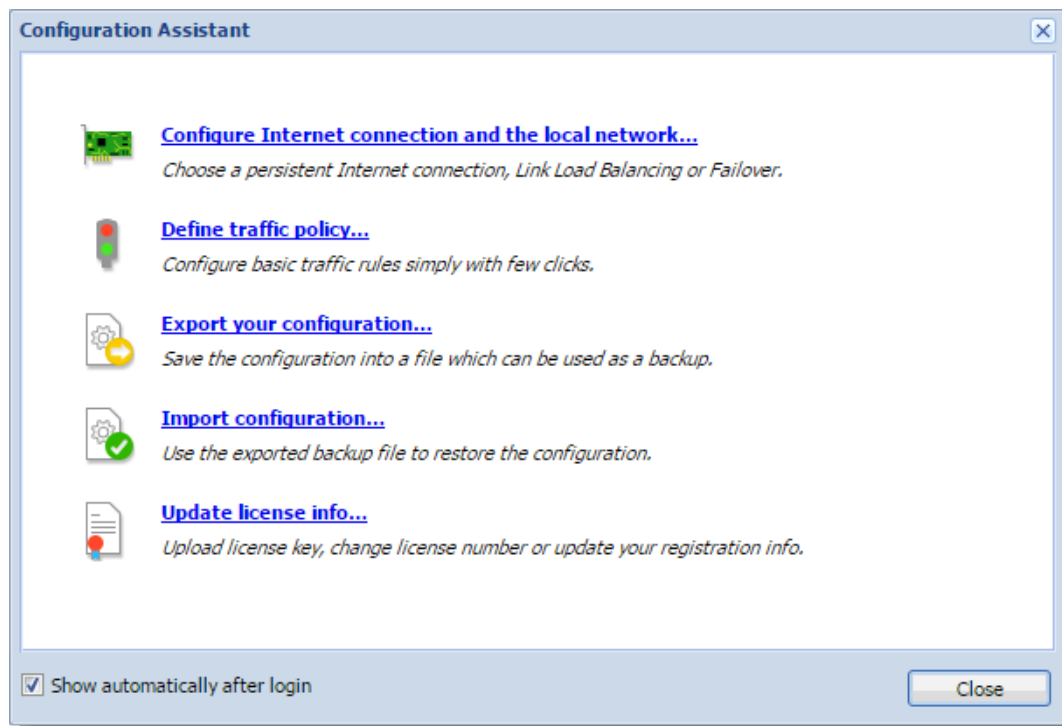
Configuration Assistant

Configure Internet connection and the local network...
Choose a persistent Internet connection, Link Load Balancing or Failover.

Define traffic policy...
Configure basic traffic rules simply with few clicks.

Export your configuration...
Save the configuration into a file which can be used as a backup.

Import configuration...
Use the exported backup file to restore the configuration.

Update license info...
Upload license key, change license number or update your registration info.

Show automatically after login

Close